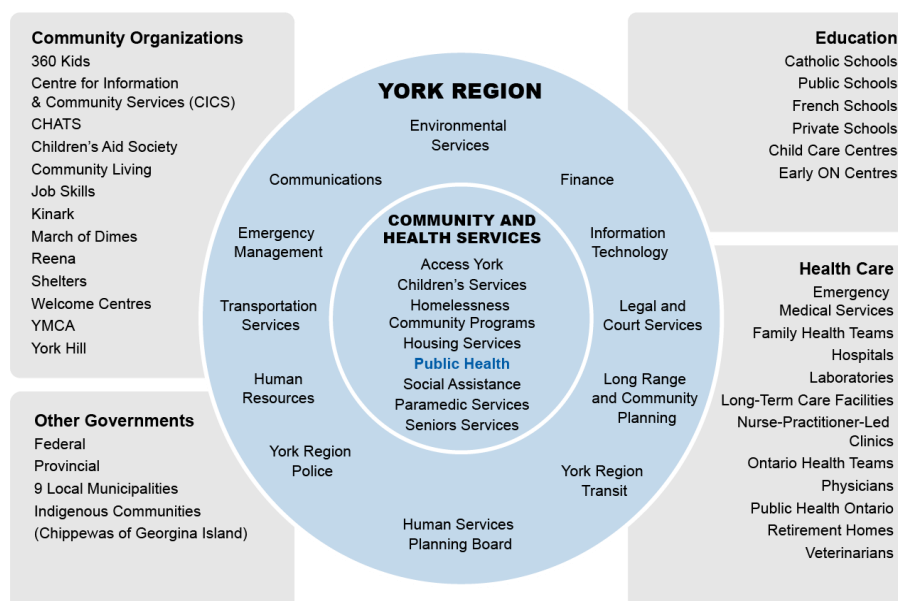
Community Organizations
360 Kids
Centre for Information & Community Services (CICS)
CHATS
Children's Aid Society
Community Living
Job Skills
Kinark
March of Dimes
Reena
Shelters
Welcome Centres
YMCA
York Hill

Other Governments
Federal
Provincial
9 Local Municipalities
Indigenous Communities (Chippewas of Georgina Island)

YORK REGION
Environmental Services
Communications
Finance
Emergency Management
Information Technology
Transportation Services
Legal and Court Services
Human Resources
Long Range and Community Planning
York Region Police
York Region Transit
Human Services Planning Board

COMMUNITY AND HEALTH SERVICES
Access York
Children's Services
Homelessness Community Programs
Housing Services
Public Health
Social Assistance
Paramedic Services
Seniors Services

Education
Catholic Schools
Public Schools
French Schools
Private Schools
Child Care Centres
Early ON Centres

Health Care
Emergency Medical Services
Family Health Teams
Hospitals
Laboratories
Long-Term Care Facilities
Nurse-Practitioner-Led Clinics
Ontario Health Teams
Physicians
Public Health Ontario
Retirement Homes
Veterinarians